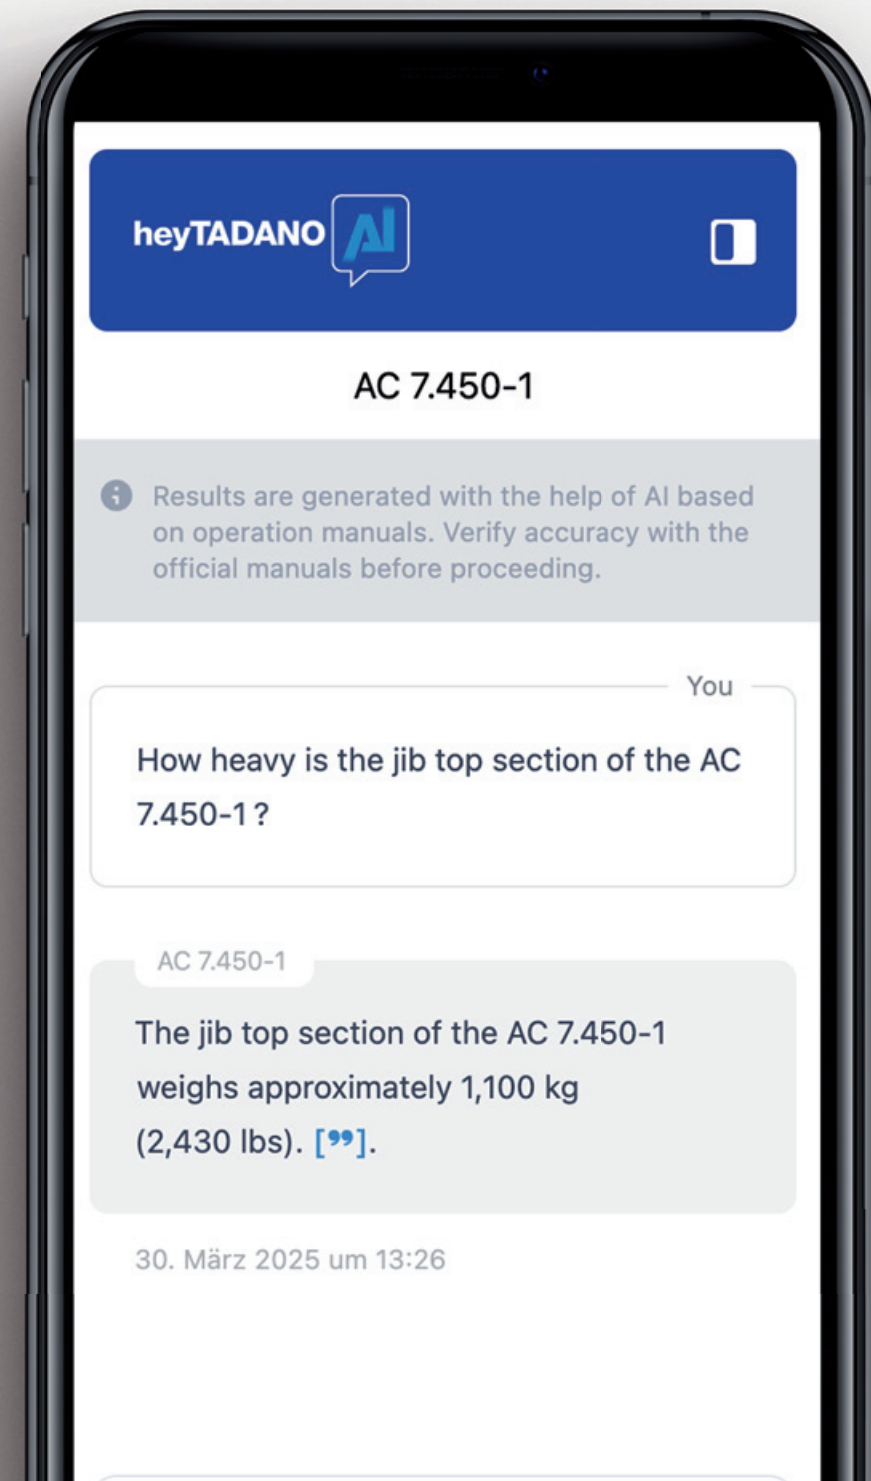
heyTADANO AI

AC 7.450-1

Results are generated with the help of AI based on operation manuals. Verify accuracy with the official manuals before proceeding.

You

How heavy is the jib top section of the AC 7.450-1 ?

AC 7.450-1

The jib top section of the AC 7.450-1 weighs approximately 1,100 kg (2,430 lbs). [❞].

30. März 2025 um 13:26